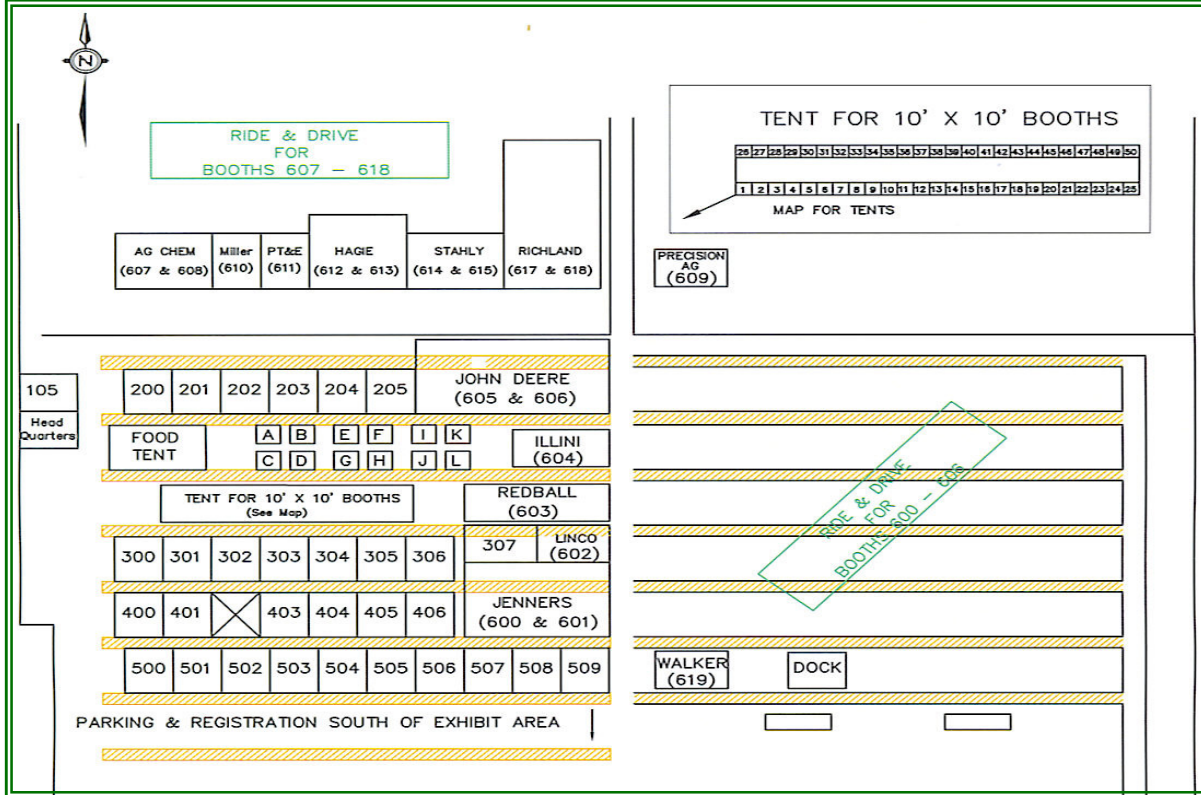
N

RIDE & DRIVE FOR BOOTHS 607 – 618

TENT FOR 10' X 10' BOOTHS

| 26 | 27 | 28 | 29 | 30 | 31 | 32 | 33 | 34 | 35 | 36 | 37 | 38 | 39 | 40 | 41 | 42 | 43 | 44 | 45 | 46 | 47 | 48 | 49 | 50 |
|---|---|---|---|---|---|---|---|---|---|---|---|---|---|---|---|---|---|---|---|---|---|---|---|---|
| 1 | 2 | 3 | 4 | 5 | 6 | 7 | 8 | 9 | 10 | 11 | 12 | 13 | 14 | 15 | 16 | 17 | 18 | 19 | 20 | 21 | 22 | 23 | 24 | 25 |

MAP FOR TENTS

AG CHEM (607 & 608)
Miller (610)
PT&E (611)
HAGIE (612 & 613)
STAHLY (614 & 615)
RICHLAND (617 & 618)

PRECISION AG (609)

105
Head Quarters

200 201 202 203 204 205
JOHN DEERE (605 & 606)

FOOD TENT
A B E F I K
C D G H J L
ILLINI (604)

TENT FOR 10' X 10' BOOTHS (See Map)
REDBALL (603)

307
LINCO (602)

300 301 302 303 304 305 306

400 401 403 404 405 406
JENNERS (600 & 601)

500 501 502 503 504 505 506 507 508 509

WALKER (619)
DOCK

RIDE & DRIVE FOR BOOTHS 600 – 606

PARKING & REGISTRATION SOUTH OF EXHIBIT AREA